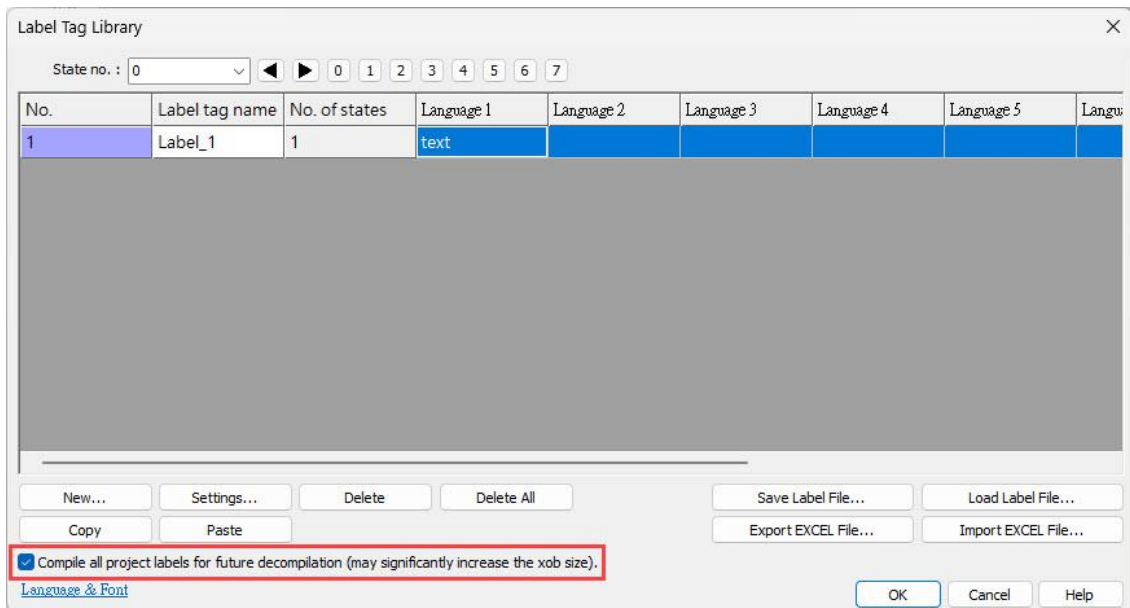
Label Tag Library

×

State no. : 0

0 1 2 3 4 5 6 7

| No. | Label tag name | No. of states | Language 1 | Language 2 | Language 3 | Language 4 | Language 5 | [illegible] |
|---|---|---|---|---|---|---|---|---|
| 1 | Label_1 | 1 | text | | | | | |

New...

Settings...

Delete

Delete All

Save Label File...

Load Label File...

Copy

Paste

Export EXCEL File...

Import EXCEL File...

Compile all project labels for future decompilation (may significantly increase the xob size).

Language & Font

OK

Cancel

Help